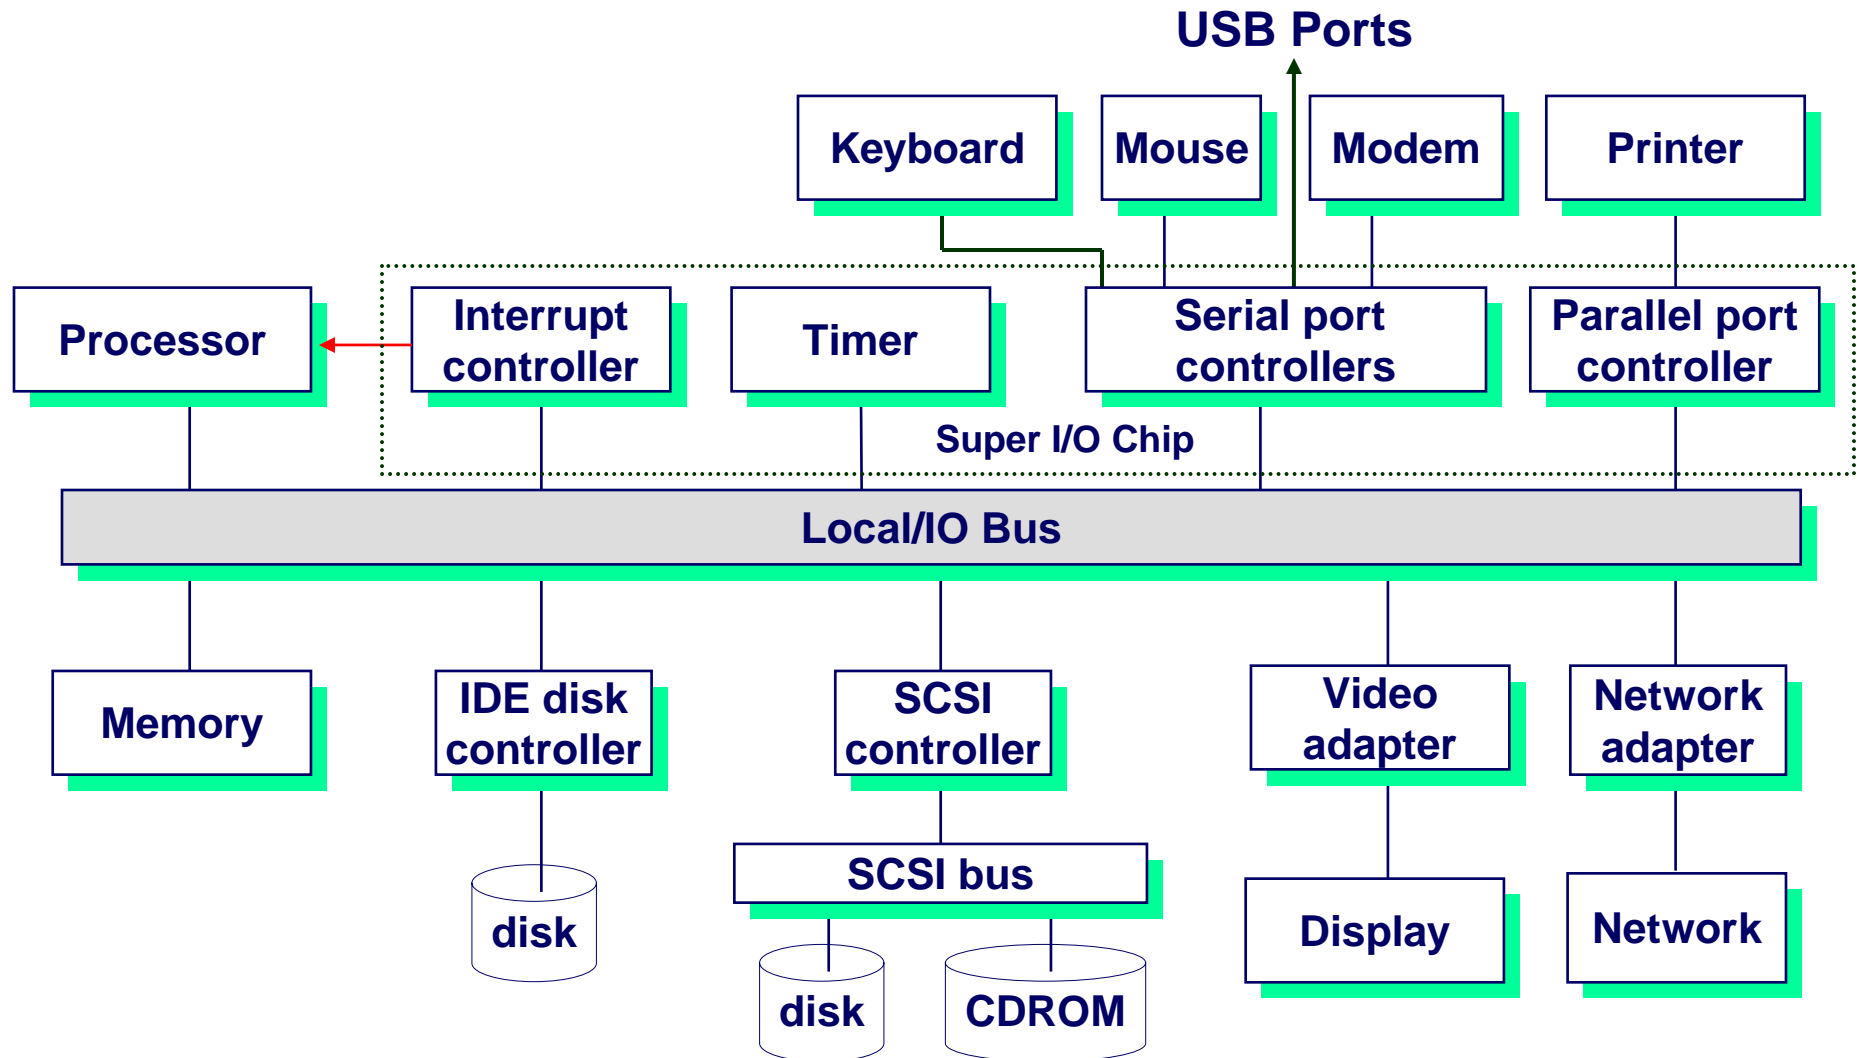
USB Ports

Keyboard

Mouse

Modem

Printer

Processor

Interrupt controller

Timer

Serial port controllers

Parallel port controller

Super I/O Chip

Local/IO Bus

Memory

IDE disk controller

SCSI controller

Video adapter

Network adapter

disk

SCSI bus

Display

Network

disk

CDROM